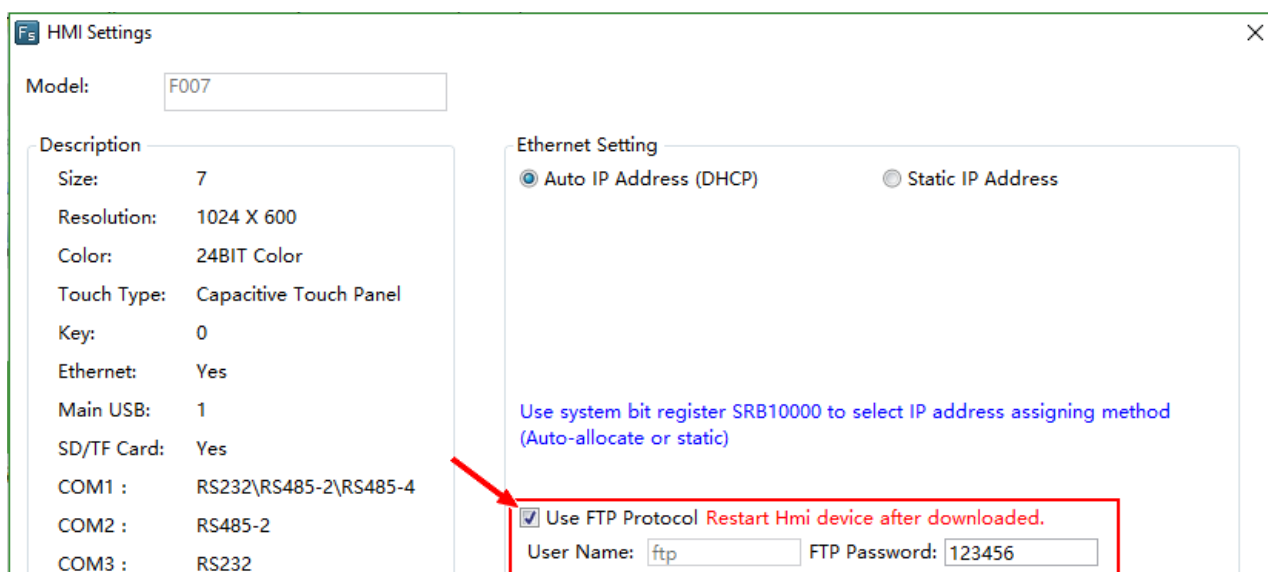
Fs HMI Settings

Model: F007

Description
Size: 7
Resolution: 1024 X 600
Color: 24BIT Color
Touch Type: Capacitive Touch Panel
Key: 0
Ethernet: Yes
Main USB: 1
SD/TF Card: Yes
COM1 : RS232\RS485-2\RS485-4
COM2 : RS485-2
COM3 : RS232

Ethernet Setting
Auto IP Address (DHCP)
Static IP Address

Use system bit register SRB10000 to select IP address assigning method (Auto-allocate or static)

Use FTP Protocol Restart Hmi device after downloaded.
User Name: ftp
FTP Password: 123456